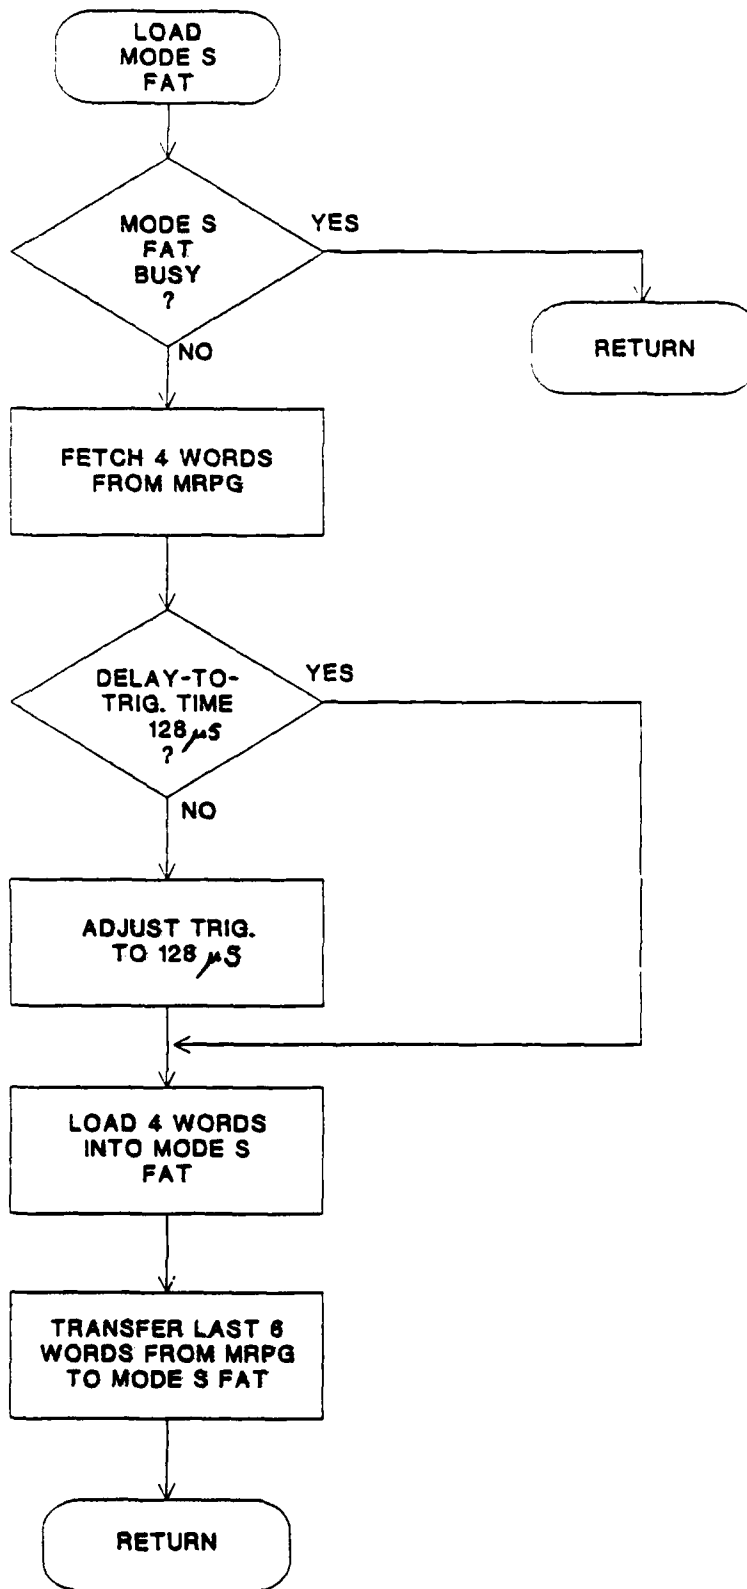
LOAD MODE S FAT

MODE S FAT BUSY ?

YES

RETURN

NO

FETCH 4 WORDS FROM MRPG

DELAY-TO-TRIG. TIME 128 $\mu S$ ?

YES

NO

ADJUST TRIG. TO 128 $\mu S$

LOAD 4 WORDS INTO MODE S FAT

TRANSFER LAST 6 WORDS FROM MRPG TO MODE S FAT

RETURN